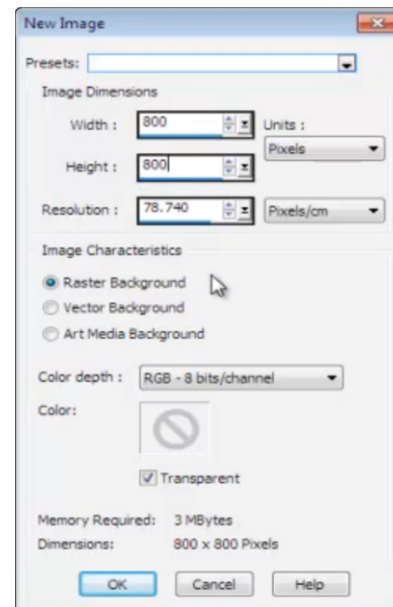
New Image

Presets:

Image Dimensions

Width : 800

Units :

Pixels

Height : 800

Resolution : 78.740

Pixels/cm

Image Characteristics

Raster Background

Vector Background

Art Media Background

Color depth : RGB - 8 bits/channel

Color:

Transparent

Memory Required: 3 MBytes

Dimensions: 800 x 800 Pixels

OK

Cancel

Help